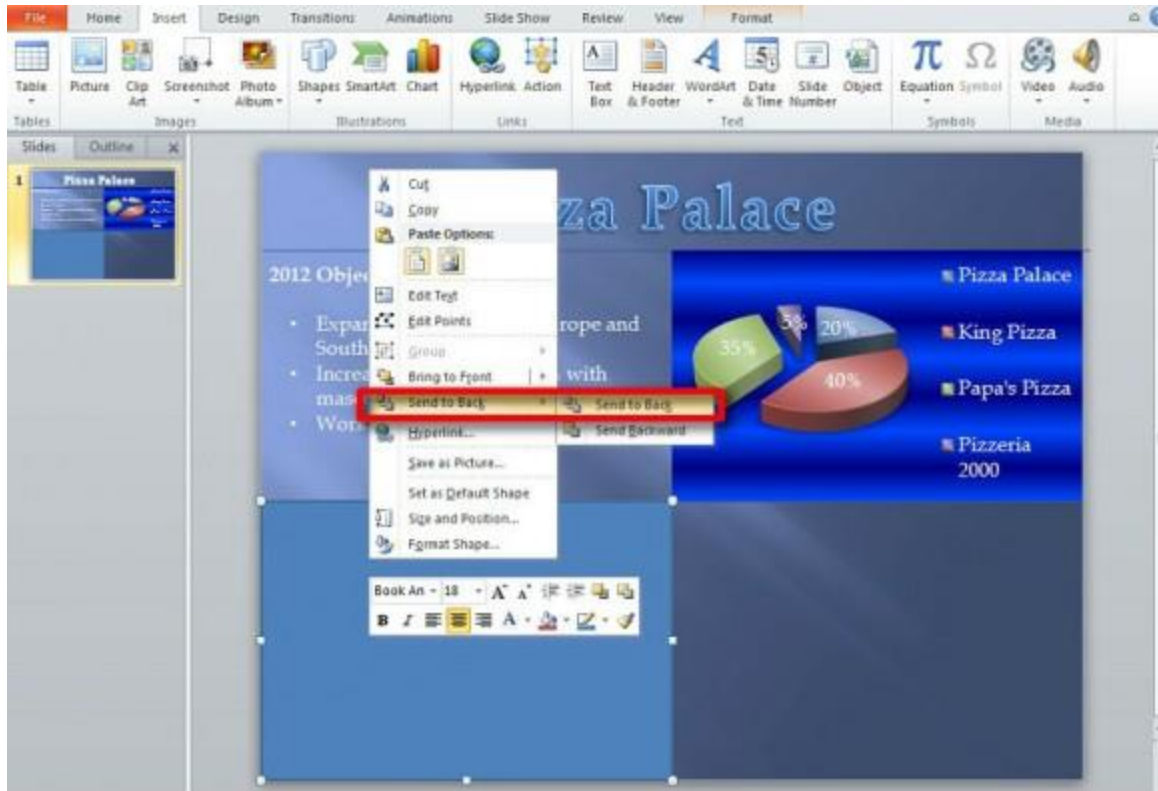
File Home Insert Design Transitions Animations Slide Show Review View Format

Table
Tables
Picture Clip Art Screenshot Photo Album
Images
Shapes SmartArt Chart
Illustrations
Hyperlink Action
Links
Text Box Header & Footer WordArt Date & Time Slide Number Object
Text
Equation Symbol
Symbols
Video Audio
Media

Slides Outline

1 Pizza Palace

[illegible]za Palace

2012 Obje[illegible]

• Expan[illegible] rope and South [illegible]
• Increa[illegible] with mas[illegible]
• Wor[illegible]

Cut
Copy
Paste Options:
Edit Text
Edit Points
Group
Bring to Front
Send to Back
Hyperlink...
Save as Picture...
Set as Default Shape
Size and Position...
Format Shape...

Send to Back
Send Backward

Book An 18 A A
B I A

5% 20% 35% 40%

Pizza Palace
King Pizza
Papa's Pizza
Pizzeria 2000